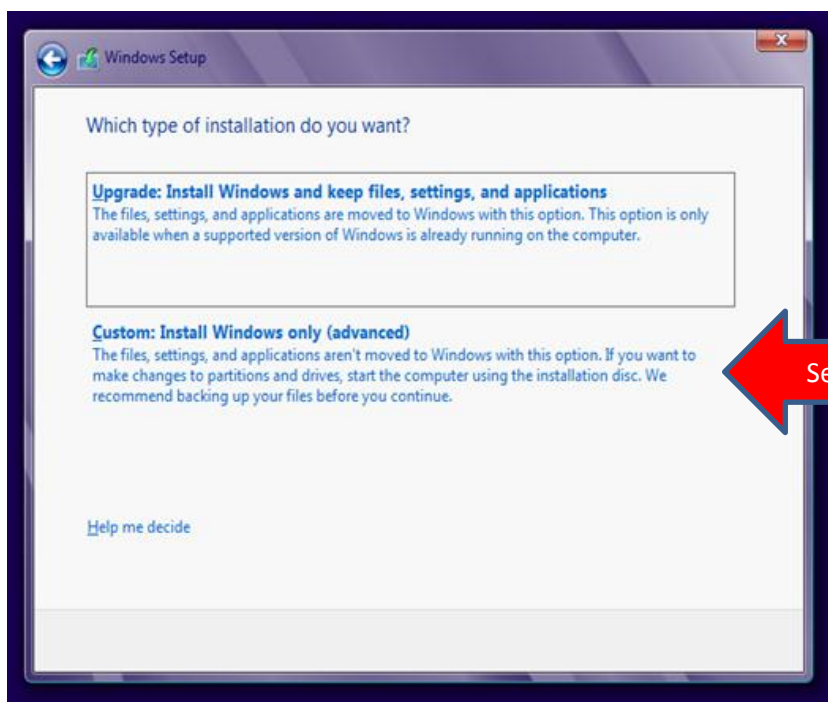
Windows Setup

Which type of installation do you want?

Upgrade: Install Windows and keep files, settings, and applications
The files, settings, and applications are moved to Windows with this option. This option is only available when a supported version of Windows is already running on the computer.

Custom: Install Windows only (advanced)
The files, settings, and applications aren't moved to Windows with this option. If you want to make changes to partitions and drives, start the computer using the installation disc. We recommend backing up your files before you continue.

Se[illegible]

Help me decide